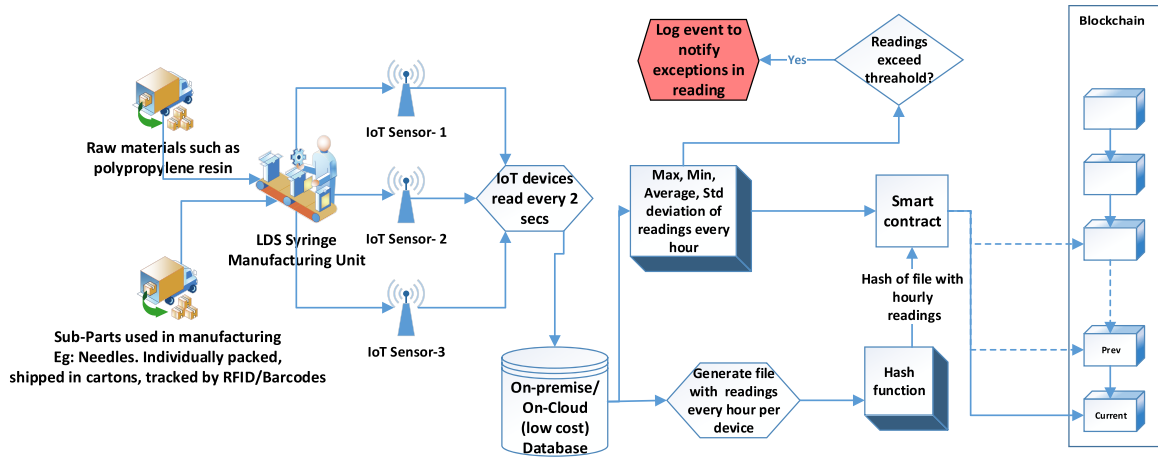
Log event to notify exceptions in reading

Yes

Readings exceed threahold?

Blockchain

Raw materials such as polypropylene resin

IoT Sensor- 1

IoT devices read every 2 secs

Max, Min, Average, Std deviation of readings every hour

Smart contract

LDS Syringe Manufacturing Unit

IoT Sensor- 2

Hash of file with hourly readings

Sub-Parts used in manufacturing Eg: Needles. Individually packed, shipped in cartons, tracked by RFID/Barcodes

IoT Sensor-3

On-premise/ On-Cloud (low cost) Database

Generate file with readings every hour per device

Hash function

Prev

Current